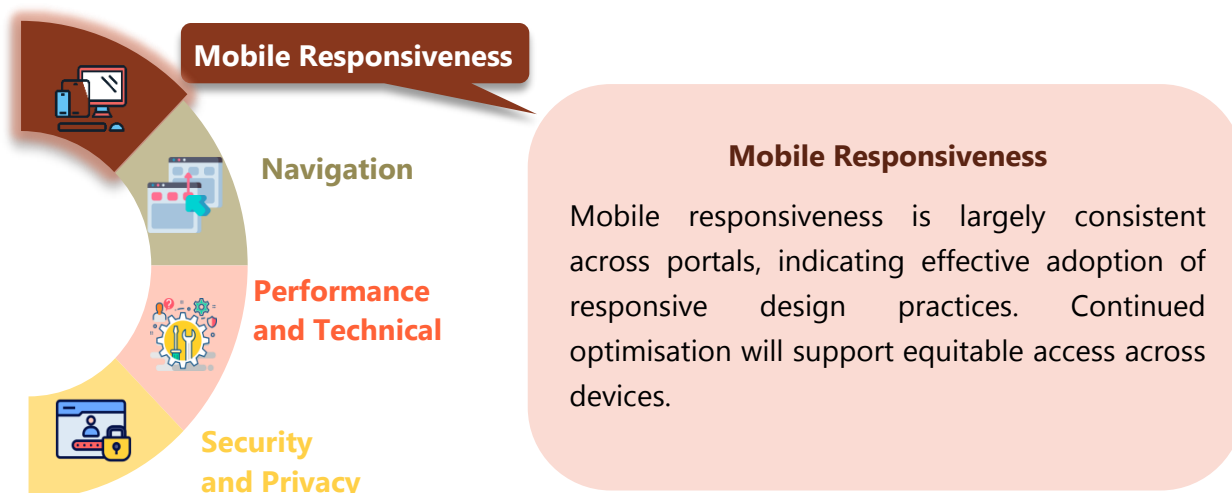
Mobile Responsiveness

Navigation

Performance and Technical

Security and Privacy

Mobile Responsiveness

Mobile responsiveness is largely consistent across portals, indicating effective adoption of responsive design practices. Continued optimisation will support equitable access across devices.